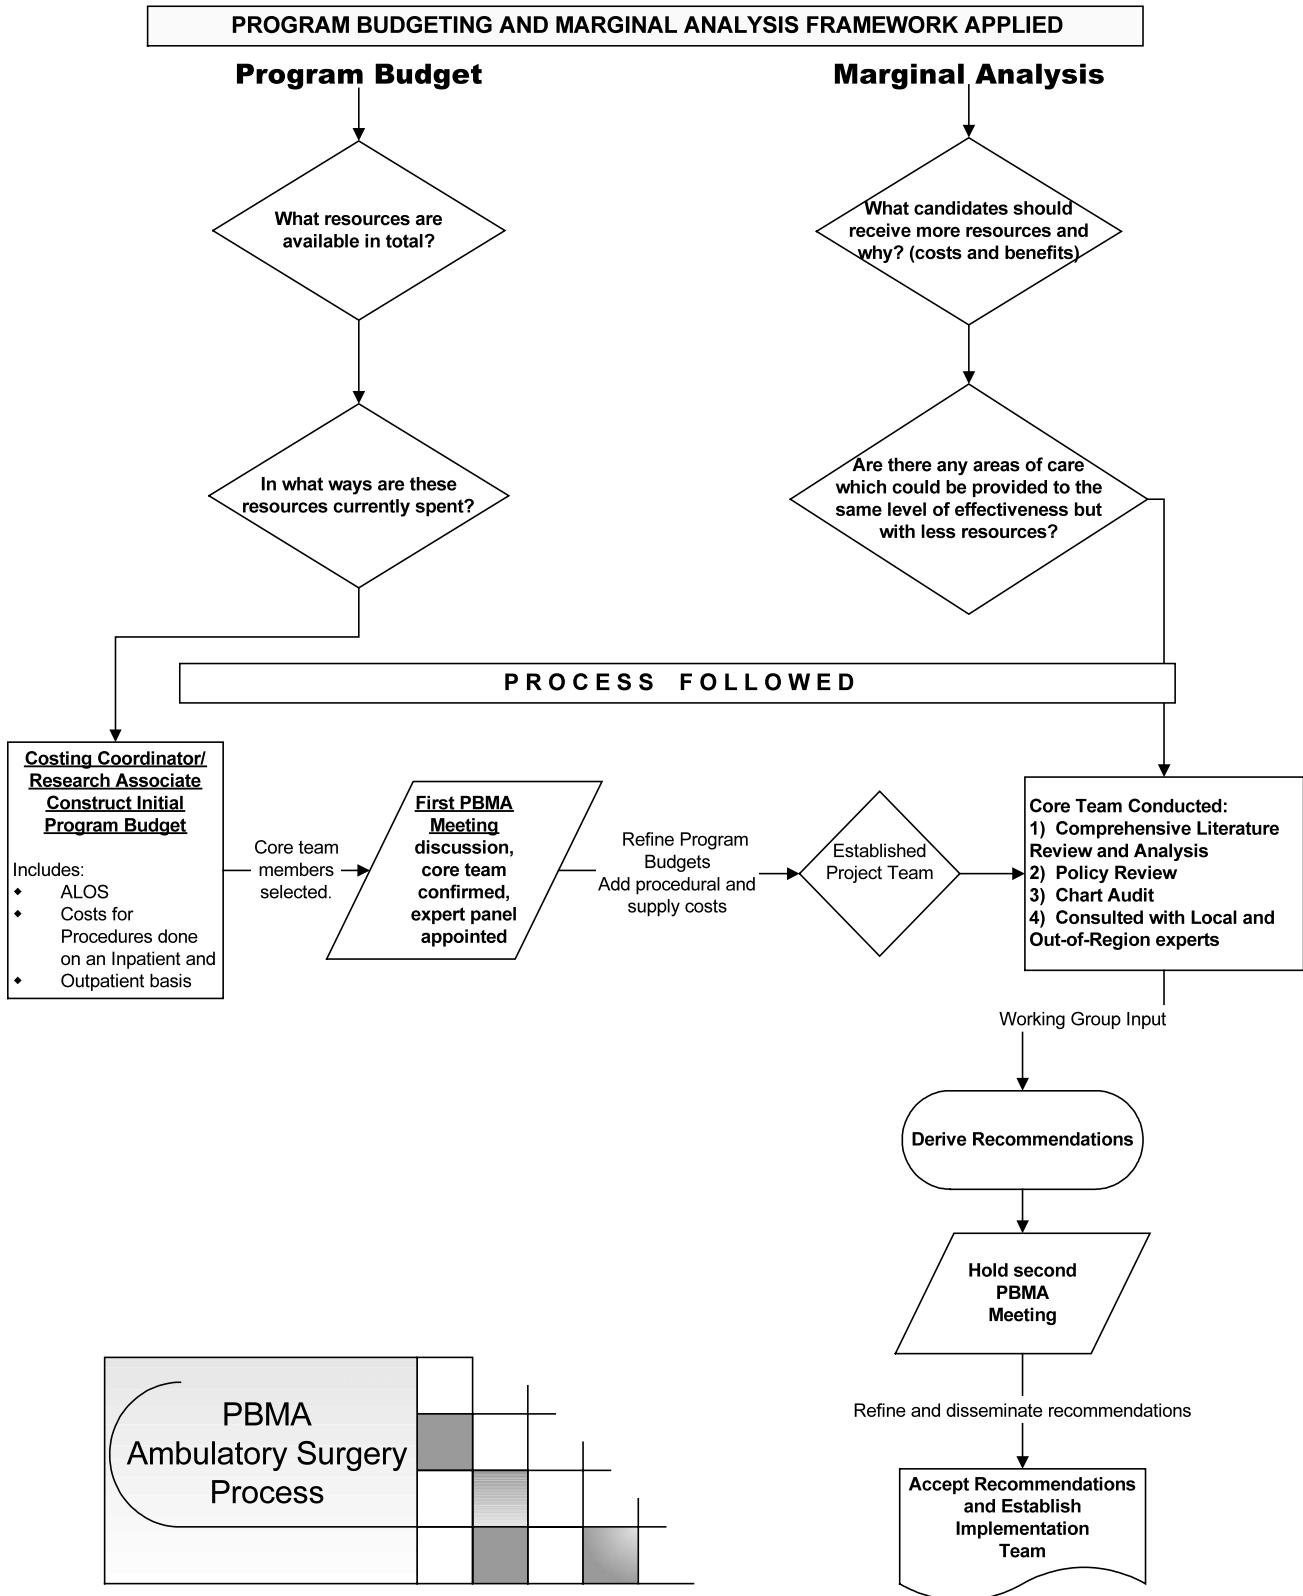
PROGRAM BUDGETING AND MARGINAL ANALYSIS FRAMEWORK APPLIED

Program Budget

What resources are available in total?

In what ways are these resources currently spent?

Marginal Analysis

What candidates should receive more resources and why? (costs and benefits)

Are there any areas of care which could be provided to the same level of effectiveness but with less resources?

PROCESS FOLLOWED

Costing Coordinator/ Research Associate Construct Initial Program Budget

Includes:
- ALOS
- Costs for Procedures done on an Inpatient and
- Outpatient basis

Core team members selected.

First PBMA Meeting discussion, core team confirmed, expert panel appointed

Refine Program Budgets Add procedural and supply costs

Established Project Team

Core Team Conducted:
1) Comprehensive Literature Review and Analysis
2) Policy Review
3) Chart Audit
4) Consulted with Local and Out-of-Region experts

Working Group Input

Derive Recommendations

Hold second PBMA Meeting

Refine and disseminate recommendations

Accept Recommendations and Establish Implementation Team

PBMA Ambulatory Surgery Process